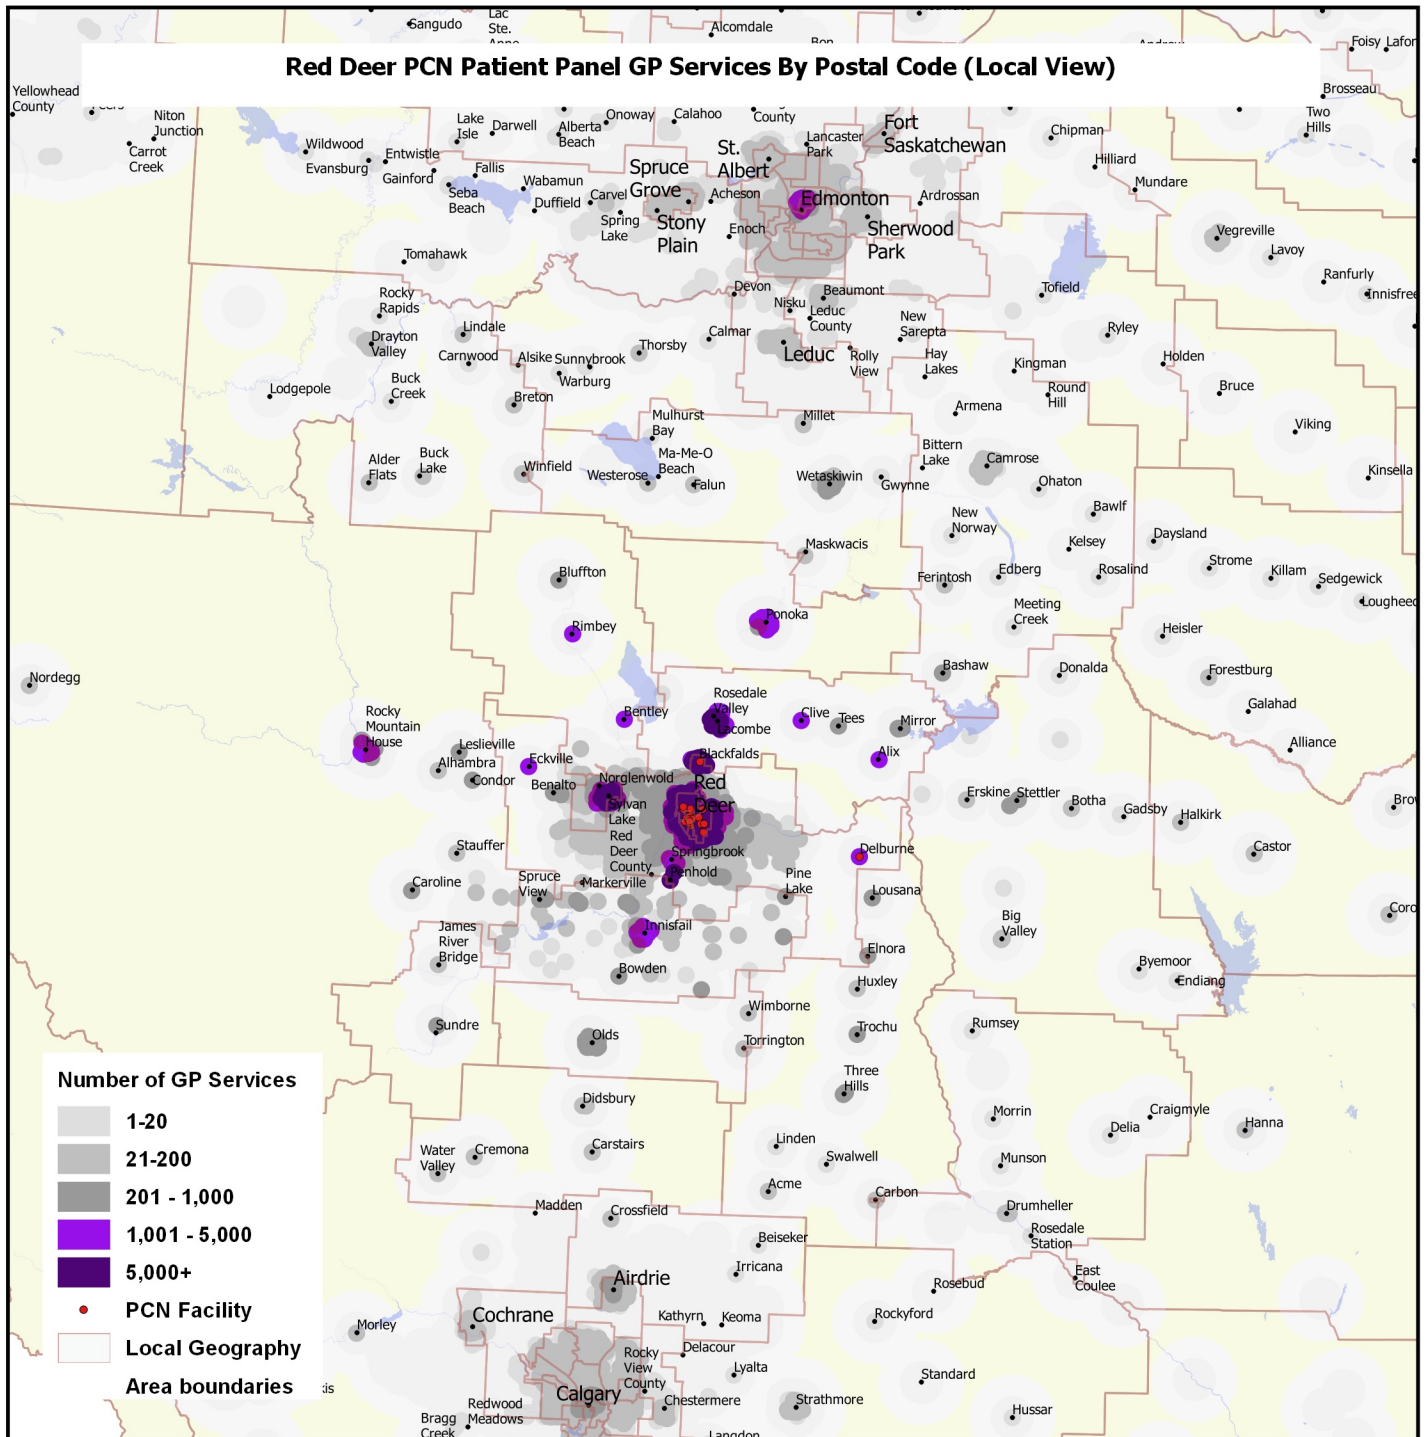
Red Deer PCN Patient Panel GP Services By Postal Code (Local View)

Gangudo
Lac Ste. Anne
Alcomdale
Foisy
Lafor
Yellowhead County
Niton Junction
Carrot Creek
Wildwood
Evansburg
Entwistle
Gainford
Lake Isle
Darwell
Alberta Beach
Onoway
Calahoo
County
Fort Saskatchewan
Lancaster Park
St. Albert
Chipman
Brosseau
Two Hills
Hilliard
Mundare
Fallis
Seba Beach
Wabamun
Duffield
Carvel
Spruce Grove
Acheson
Edmonton
Ardrossan
Spring Lake
Stony Plain
Enoch
Sherwood Park
Vegreville
Lavoy
Ranfurly
Innisfree
Tomahawk
Devon
Beaumont
Tofield
Nisku
Leduc County
New Sarepta
Rocky Rapids
Drayton Valley
Lindale
Carnwood
Alsike
Sunnybrook
Thorsby
Calmar
Leduc
Rolly View
Hay Lakes
Ryley
Holden
Kingman
Round Hill
Bruce
Lodgepole
Buck Creek
Warburg
Breton
Armena
Mulhurst Bay
Millet
Viking
Alder Flats
Buck Lake
Winfield
Westerose
Ma-Me-O Beach
Falun
Wetaskiwin
Gwynne
Bittern Lake
Camrose
Ohaton
Kinsella
New Norway
Bawlf
Kelsey
Daysland
Maskwacis
Bluffton
Ferintosh
Edberg
Rosalind
Strome
Killam
Sedgewick
Lougheed
Meeting Creek
Rimbey
Ponoka
Heisler
Nordegg
Bashaw
Donalda
Forestburg
Rosedale Valley
Galahad
Bentley
Lacombe
Clive
Tees
Mirror
Alliance
Rocky Mountain House
Leslieville
Alhambra
Condor
Eckville
Blackfalds
Alix
Norglenwood
Benalto
Red Deer
Sylvan Lake
Red Deer County
Erskine
Stettler
Botha
Gadsby
Halkirk
Brow
Stauffer
Springbrook
Penhold
Delburne
Castor
Caroline
Spruce View
Markerville
Pine Lake
Lousana
Coro
James River Bridge
Innisfail
Big Valley
Elnora
Byemoor
Endiang
Bowden
Huxley
Sundre
Wimborne
Trochu
Rumsey
Olds
Torrington
Three Hills
Didsbury
Morrin
Craigmyle
Delia
Hanna
Water Valley
Cremona
Carstairs
Linden
Swalwell
Munson
Acme
Carbon
Madden
Crossfield
Drumheller
Rosedale Station
Beiseker
Irricana
Airdrie
East Coulee
Rosebud
Cochrane
Kathyrn
Keoma
Rockyford
Morley
Rocky View County
Delacour
Lyalta
Calgary
Standard
Redwood Meadows
Chestermere
Strathmore
Bragg Creek
Hussar
Langdon

Number of GP Services
1-20
21-200
201 - 1,000
1,001 - 5,000
5,000+
PCN Facility
Local Geography
Area boundaries